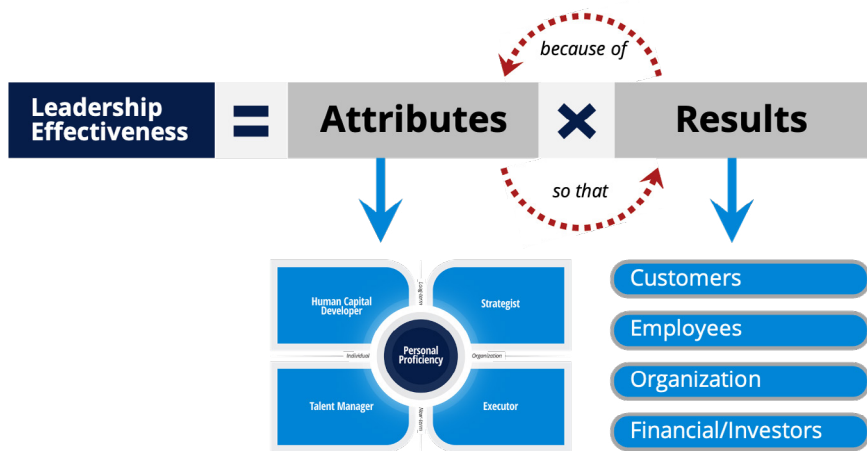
because of

Leadership Effectiveness = Attributes × Results

so that

Long-term

Human Capital Developer

Strategist

Individual

Personal Proficiency

Organization

Talent Manager

Executor

Near-term

Customers

Employees

Organization

Financial/Investors